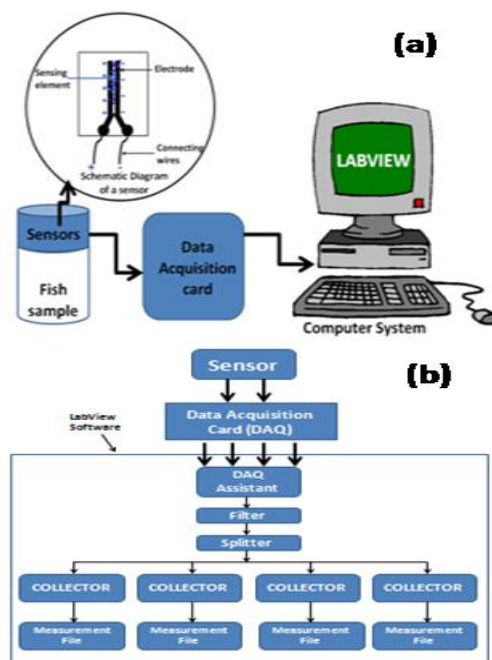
(a)

Sensing element

Electrode

Connecting wires

Schematic Diagram of a sensor

Sensors

Fish sample

Data Acquisition card

LABVIEW

Computer System

(b)

Sensor

Data Acquisition Card (DAQ)

LabView Software

DAQ Assistant

Filter

Splitter

COLLECTOR

COLLECTOR

COLLECTOR

COLLECTOR

Measurement File

Measurement File

Measurement File

Measurement File